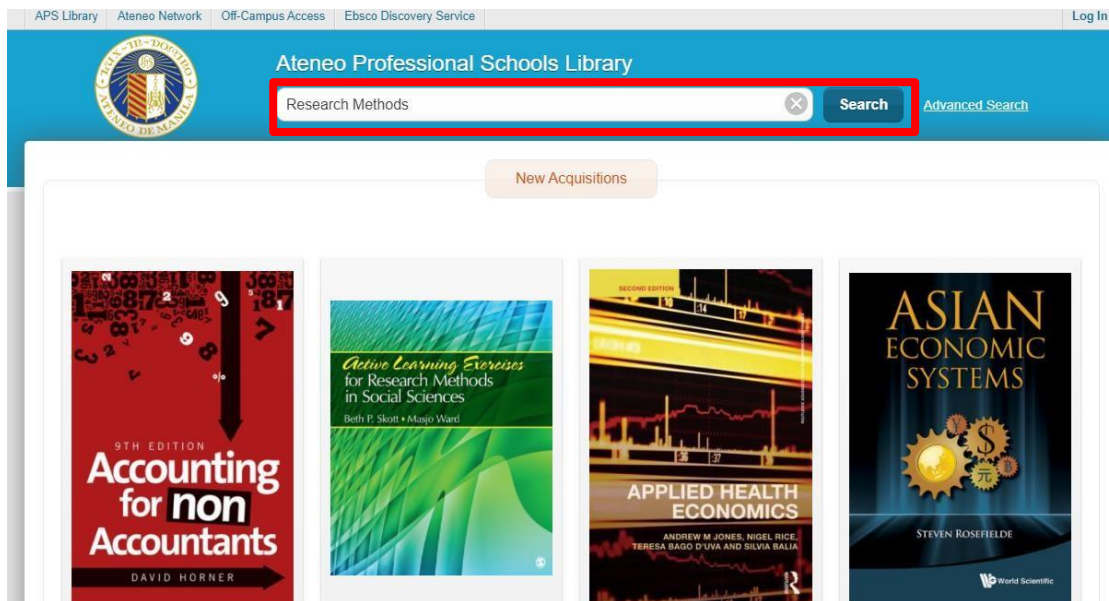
APS Library | Ateneo Network | Off-Campus Access | Ebsco Discovery Service

Log In

LUX-IN-DOMINO
ATENEO DE MANILA

Ateneo Professional Schools Library

Research Methods

Search

Advanced Search

New Acquisitions

9TH EDITION
Accounting for non Accountants
DAVID HORNER

Active Learning Exercises for Research Methods in Social Sciences
Beth P. Skott • Masjo Ward

SECOND EDITION
APPLIED HEALTH ECONOMICS
ANDREW M JONES, NIGEL RICE, TERESA BAGO D'UVA AND SILVIA BALIA

ASIAN ECONOMIC SYSTEMS
STEVEN ROSEFIELDE
World Scientific